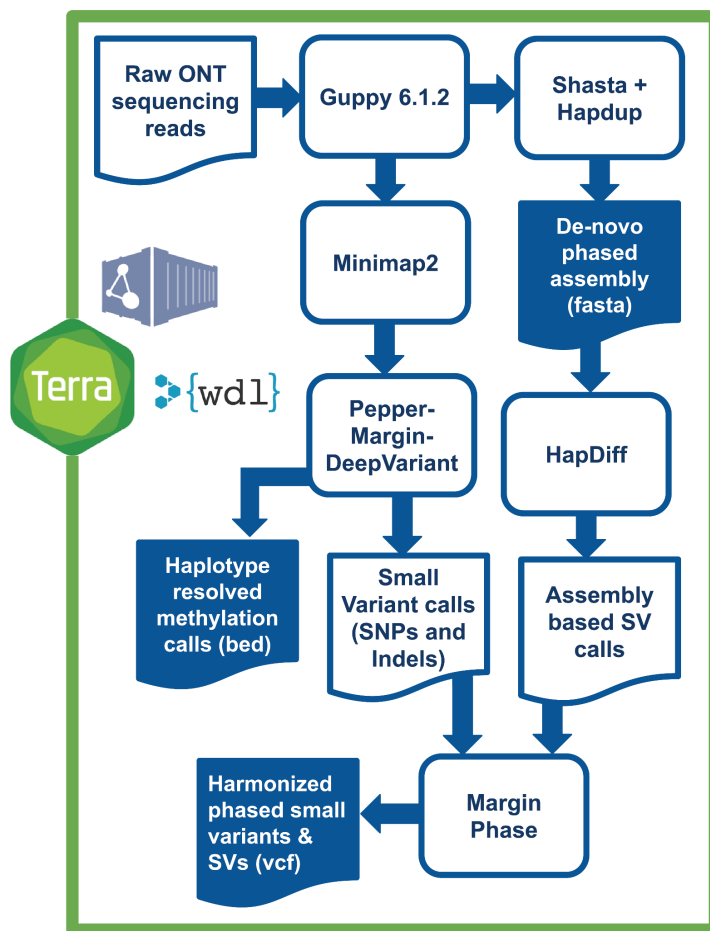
Raw ONT sequencing reads

Guppy 6.1.2

Shasta + Hapdup

Minimap2

De-novo phased assembly (fasta)

Terra

{wdl}

Pepper-Margin-DeepVariant

HapDiff

Haplotype resolved methylation calls (bed)

Small Variant calls (SNPs and Indels)

Assembly based SV calls

Harmonized phased small variants & SVs (vcf)

Margin Phase